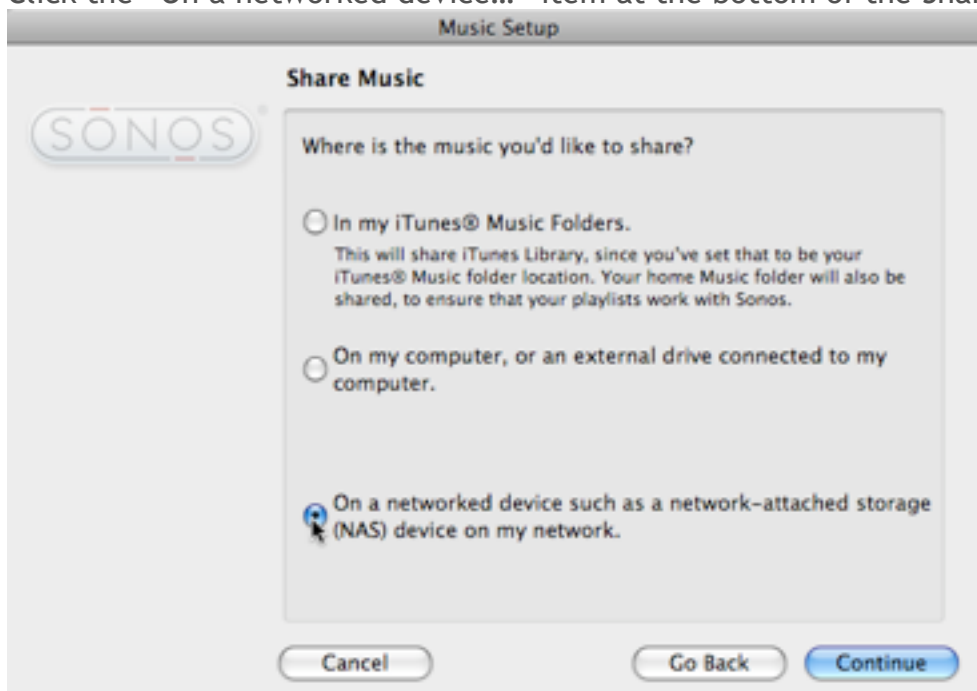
Click the "On a networked device..." item at the bottom of the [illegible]

Music Setup

SONOS

Share Music

Where is the music you'd like to share?

In my iTunes® Music Folders.

This will share iTunes Library, since you've set that to be your iTunes® Music folder location. Your home Music folder will also be shared, to ensure that your playlists work with Sonos.

On my computer, or an external drive connected to my computer.

On a networked device such as a network-attached storage (NAS) device on my network.

Cancel

Go Back

Continue